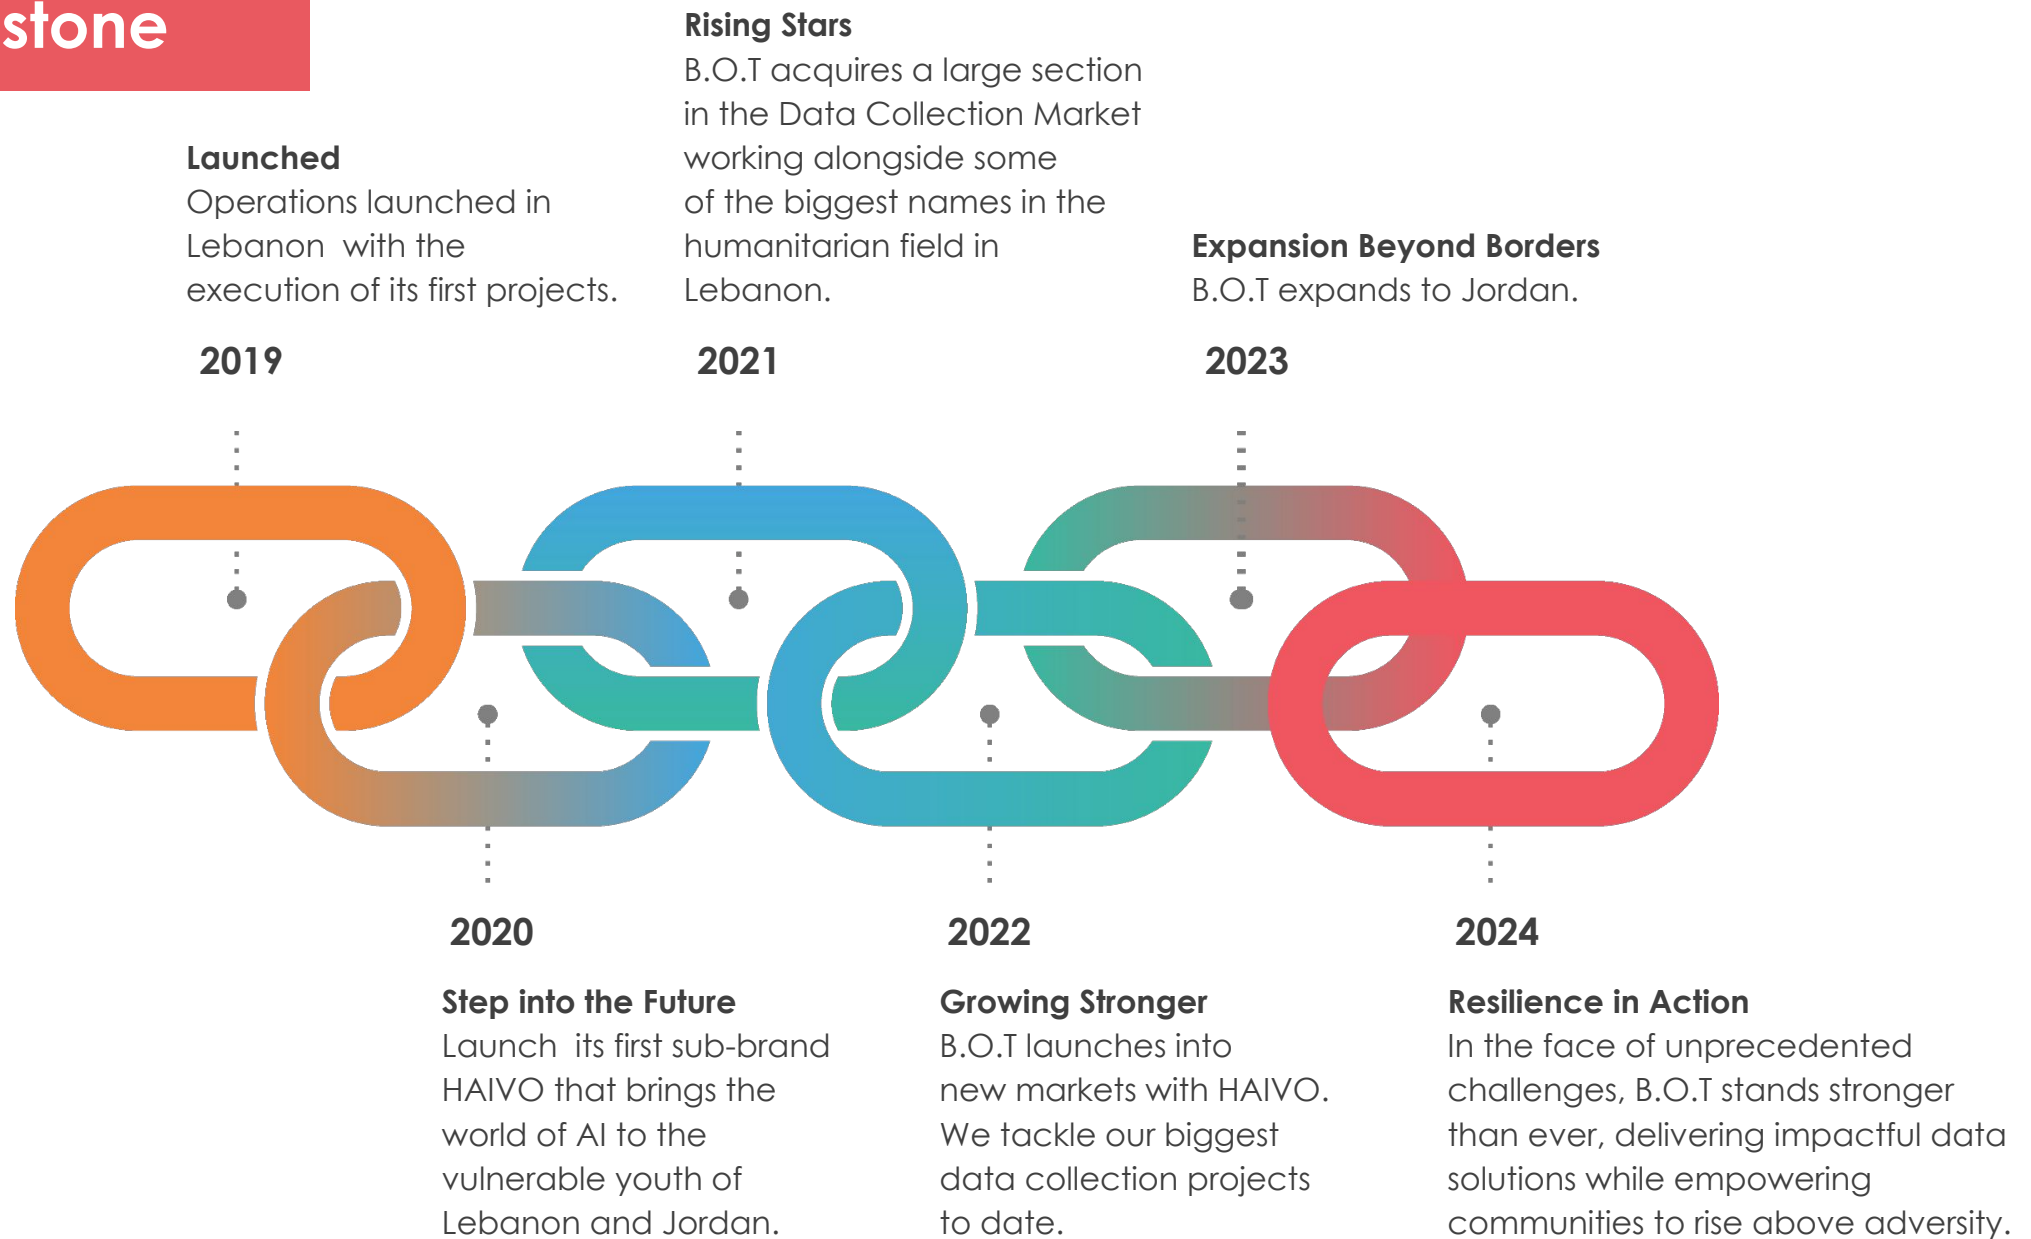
stone

Launched
Operations launched in Lebanon with the execution of its first projects.

2019

Rising Stars
B.O.T acquires a large section in the Data Collection Market working alongside some of the biggest names in the humanitarian field in Lebanon.

2021

Expansion Beyond Borders
B.O.T expands to Jordan.

2023

2020

Step into the Future
Launch its first sub-brand HAIVO that brings the world of AI to the vulnerable youth of Lebanon and Jordan.

2022

Growing Stronger
B.O.T launches into new markets with HAIVO. We tackle our biggest data collection projects to date.

2024

Resilience in Action
In the face of unprecedented challenges, B.O.T stands stronger than ever, delivering impactful data solutions while empowering communities to rise above adversity.